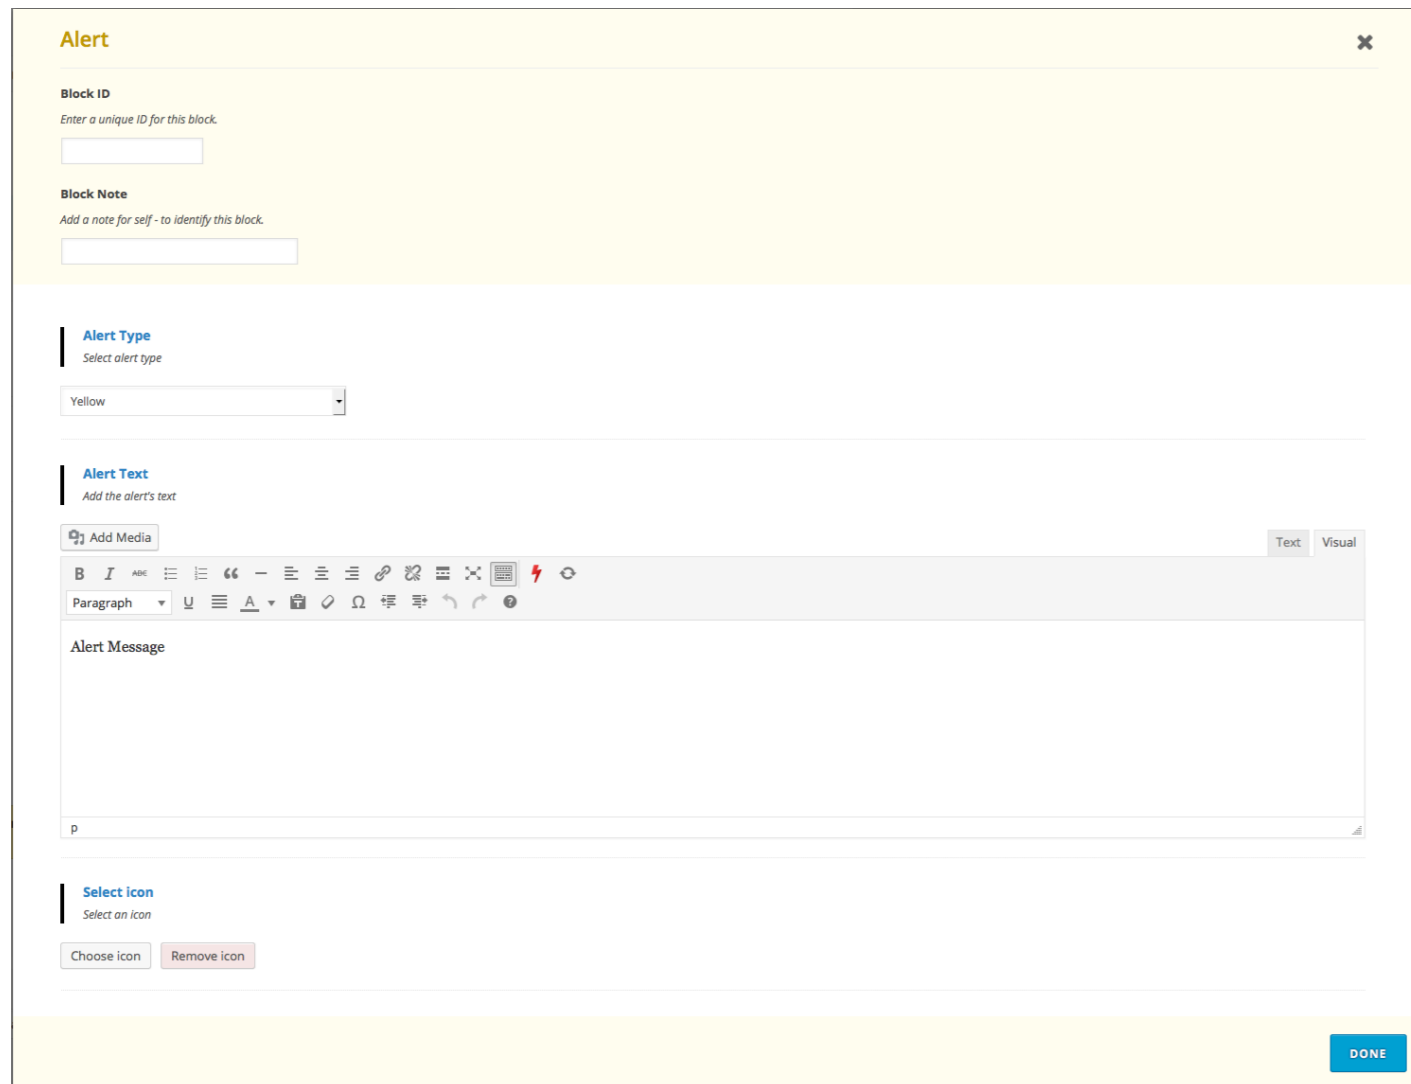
Alert

Block ID

Enter a unique ID for this block.

Block Note

Add a note for self - to identify this block.

Alert Type

Select alert type

Yellow

Alert Text

Add the alert's text

Add Media

Text Visual

Paragraph

Alert Message

p

Select icon

Select an icon

Choose icon Remove icon

DONE